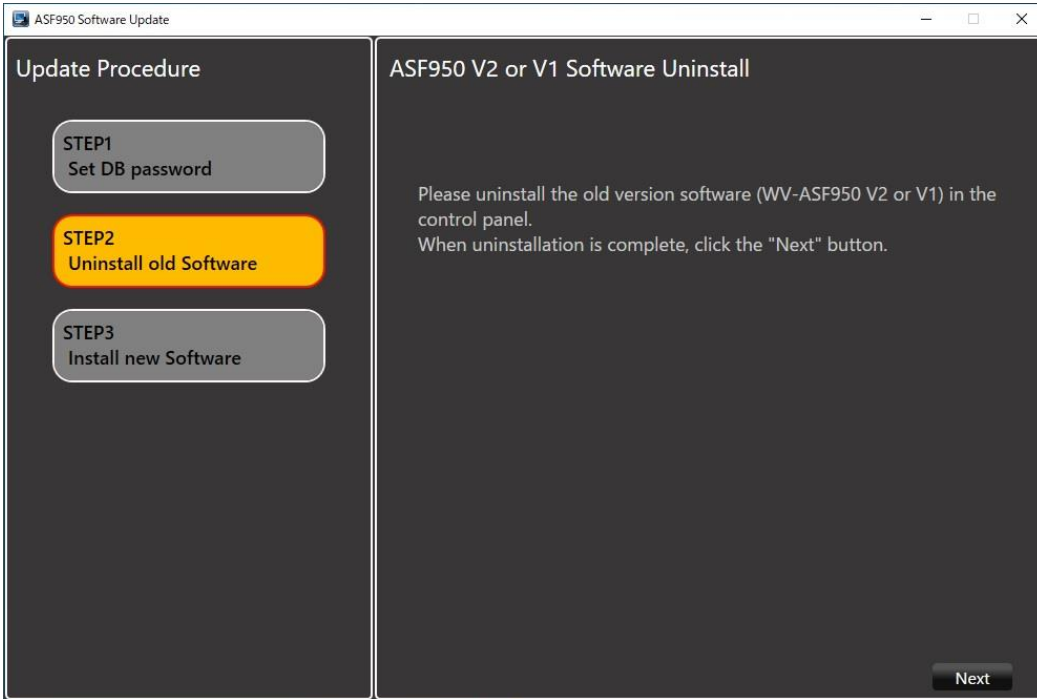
ASF950 Software Update

Update Procedure

STEP1
Set DB password

STEP2
Uninstall old Software

STEP3
Install new Software

ASF950 V2 or V1 Software Uninstall

Please uninstall the old version software (WV-ASF950 V2 or V1) in the control panel.
When uninstallation is complete, click the "Next" button.

Next